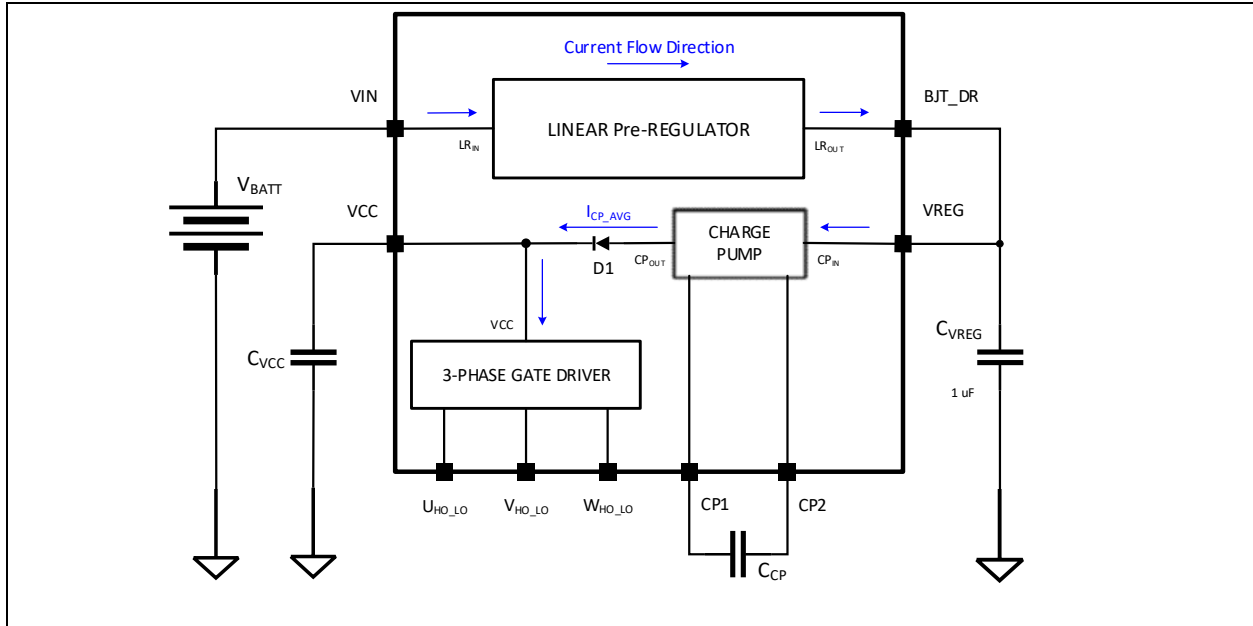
Current Flow Direction

VIN

LINEAR Pre-REGULATOR

BJT_DR

$LR_{IN}$

$LR_{OUT}$

$V_{BATT}$

VCC

$I_{CP\_AVG}$

CHARGE PUMP

VREG

D1

$CP_{OUT}$

$CP_{IN}$

VCC

$C_{VCC}$

3-PHASE GATE DRIVER

$C_{VREG}$

1 uF

$U_{HO\_LO}$

$V_{HO\_LO}$

$W_{HO\_LO}$

CP1

CP2

$C_{CP}$